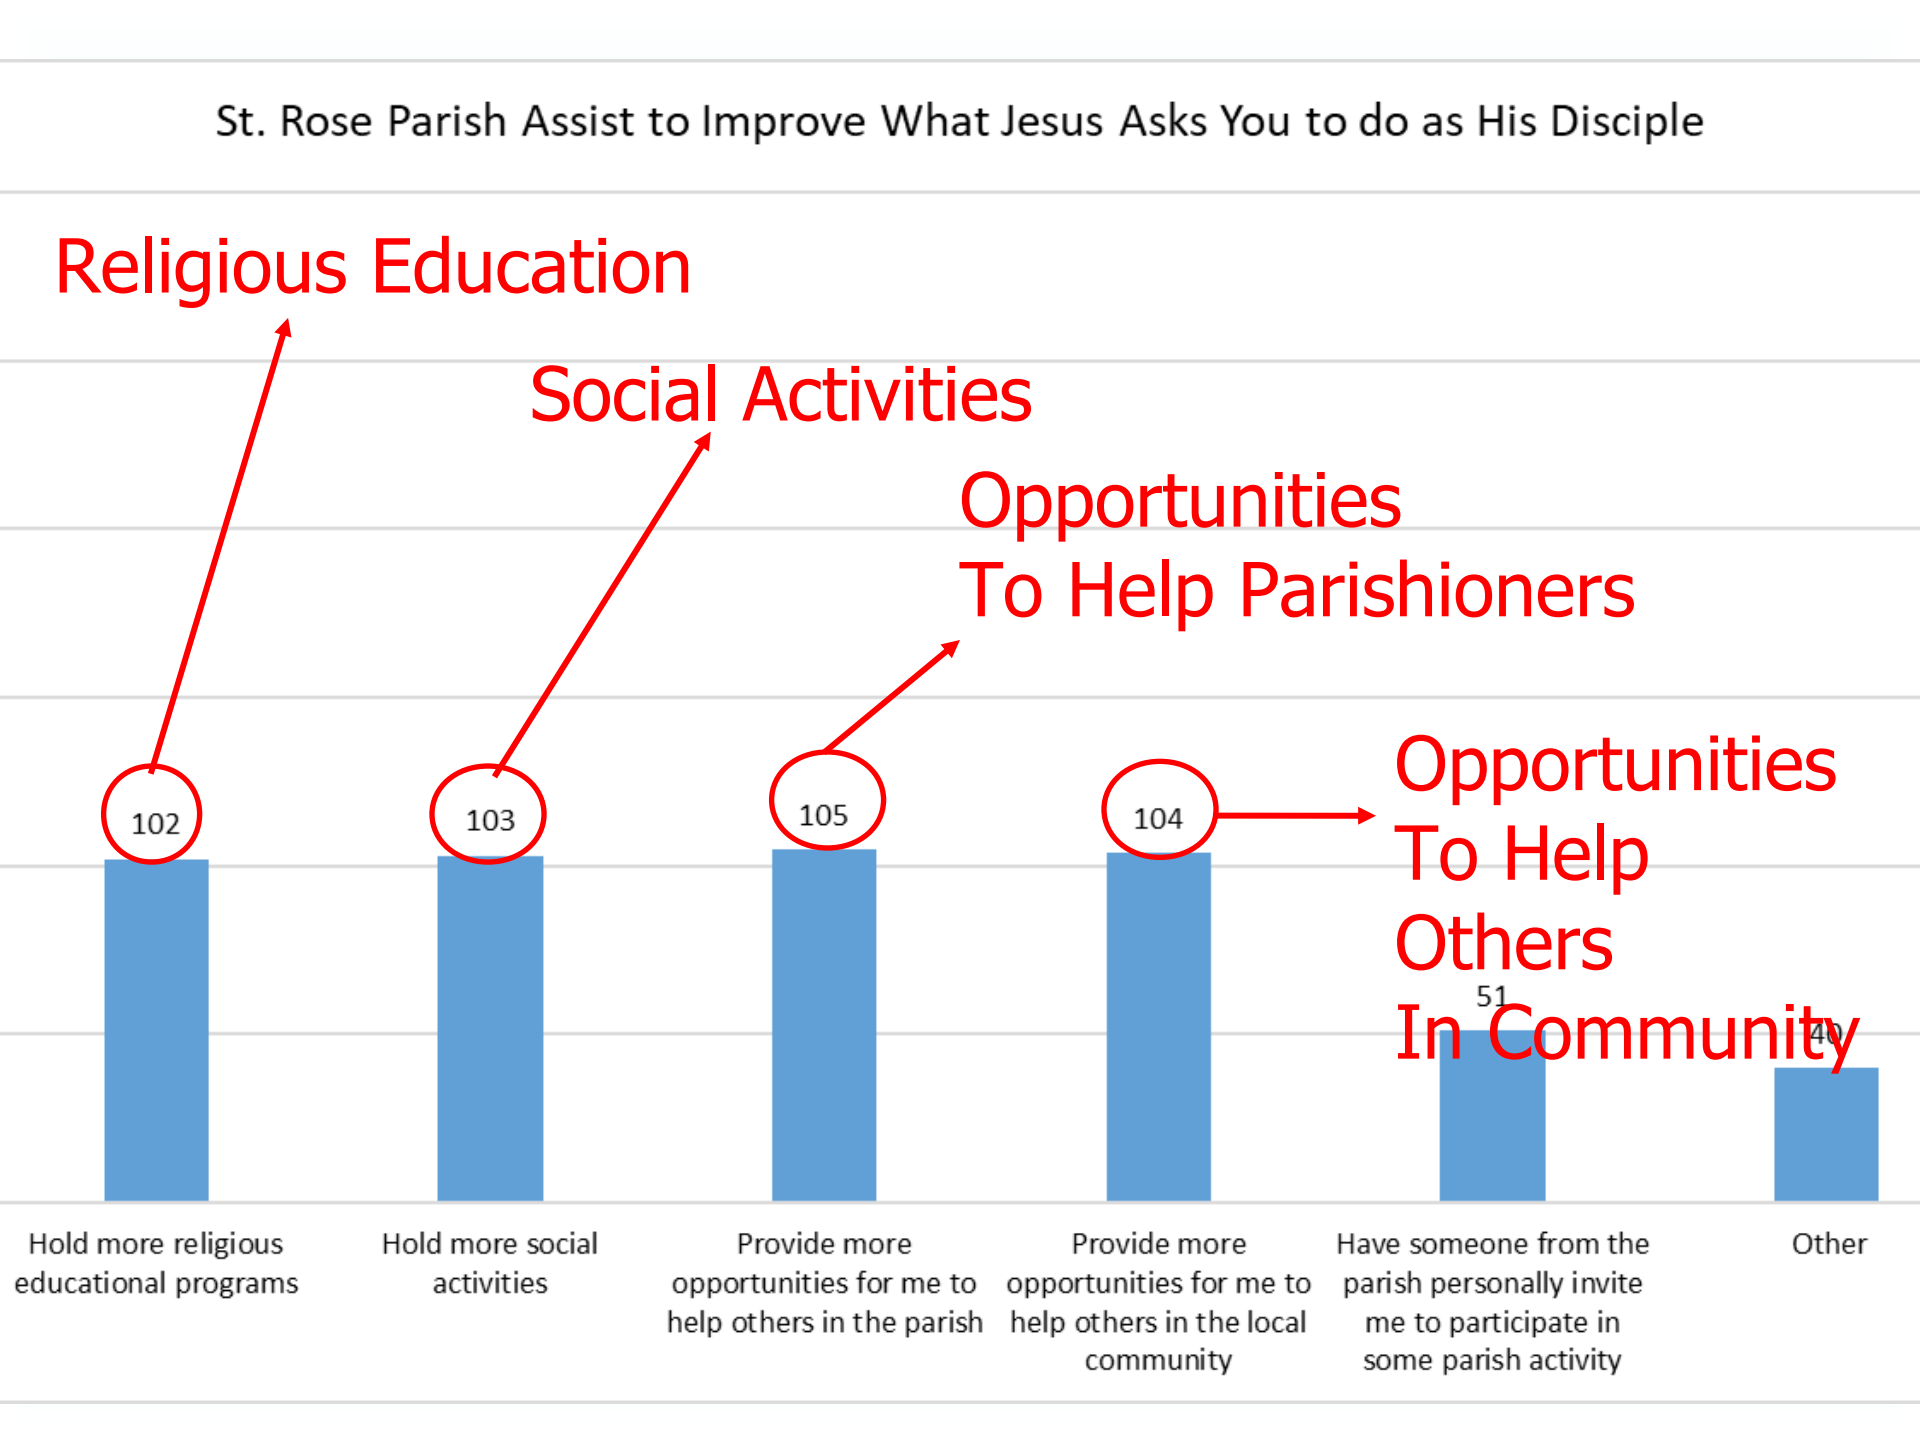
St. Rose Parish Assist to Improve What Jesus Asks You to do as His Disciple

Religious Education

Social Activities

Opportunities To Help Parishioners

Opportunities To Help Others In Community

102

103

105

104

51

40

Hold more religious educational programs

Hold more social activities

Provide more opportunities for me to help others in the parish

Provide more opportunities for me to help others in the local community

Have someone from the parish personally invite me to participate in some parish activity

Other